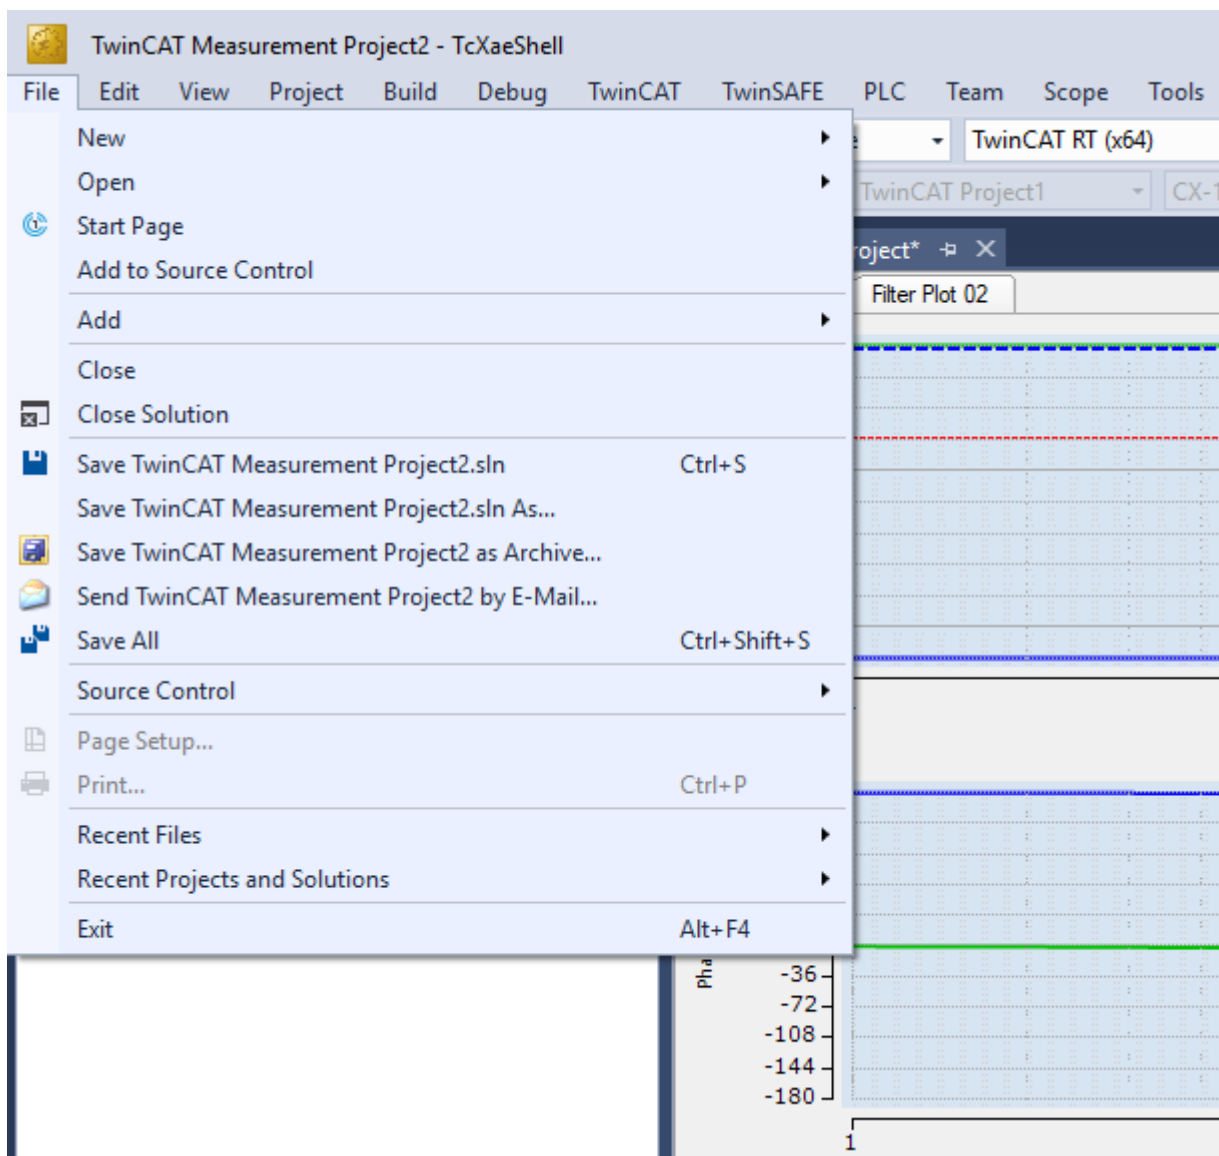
TwinCAT Measurement Project2 - TcXaeShell

File Edit View Project Build Debug TwinCAT TwinSAFE PLC Team Scope Tools

New
Open
Start Page
Add to Source Control
Add
Close
Close Solution
Save TwinCAT Measurement Project2.sln Ctrl+S
Save TwinCAT Measurement Project2.sln As...
Save TwinCAT Measurement Project2 as Archive...
Send TwinCAT Measurement Project2 by E-Mail...
Save All Ctrl+Shift+S
Source Control
Page Setup...
Print... Ctrl+P
Recent Files
Recent Projects and Solutions
Exit Alt+F4

TwinCAT RT (x64)
TwinCAT Project1
CX-1
oject*
Filter Plot 02

Pha
-36
-72
-108
-144
-180
1